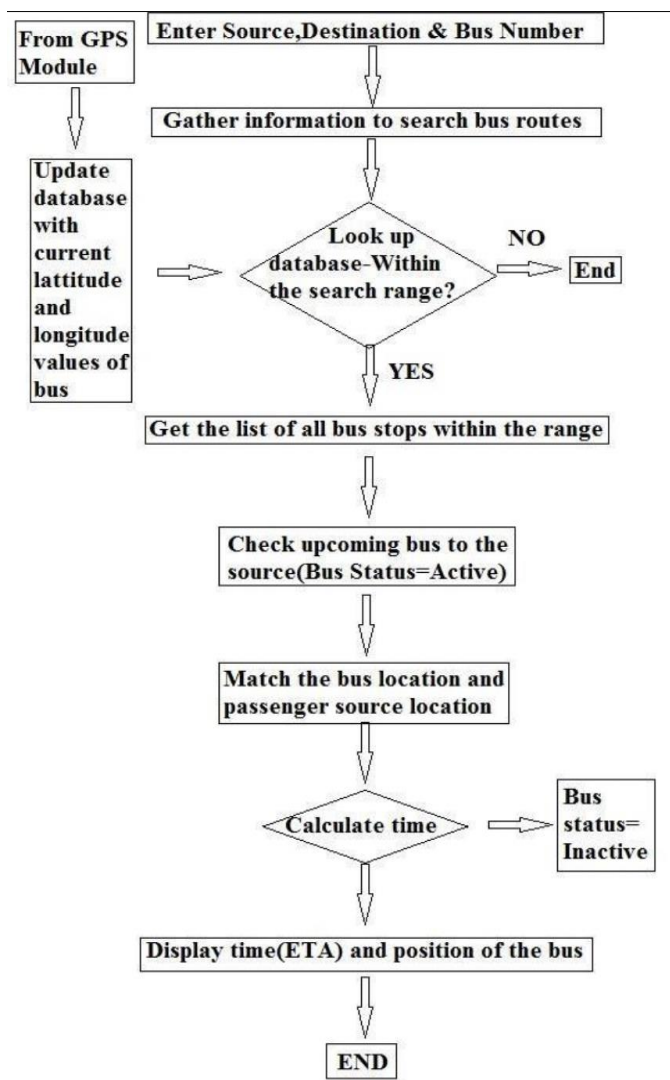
From GPS Module

Enter Source,Destination & Bus Number

Gather information to search bus routes

Update database with current lattitude and longitude values of bus

Look up database-Within the search range?

NO

End

YES

Get the list of all bus stops within the range

Check upcoming bus to the source(Bus Status=Active)

Match the bus location and passenger source location

Calculate time

Bus status= Inactive

Display time(ETA) and position of the bus

END